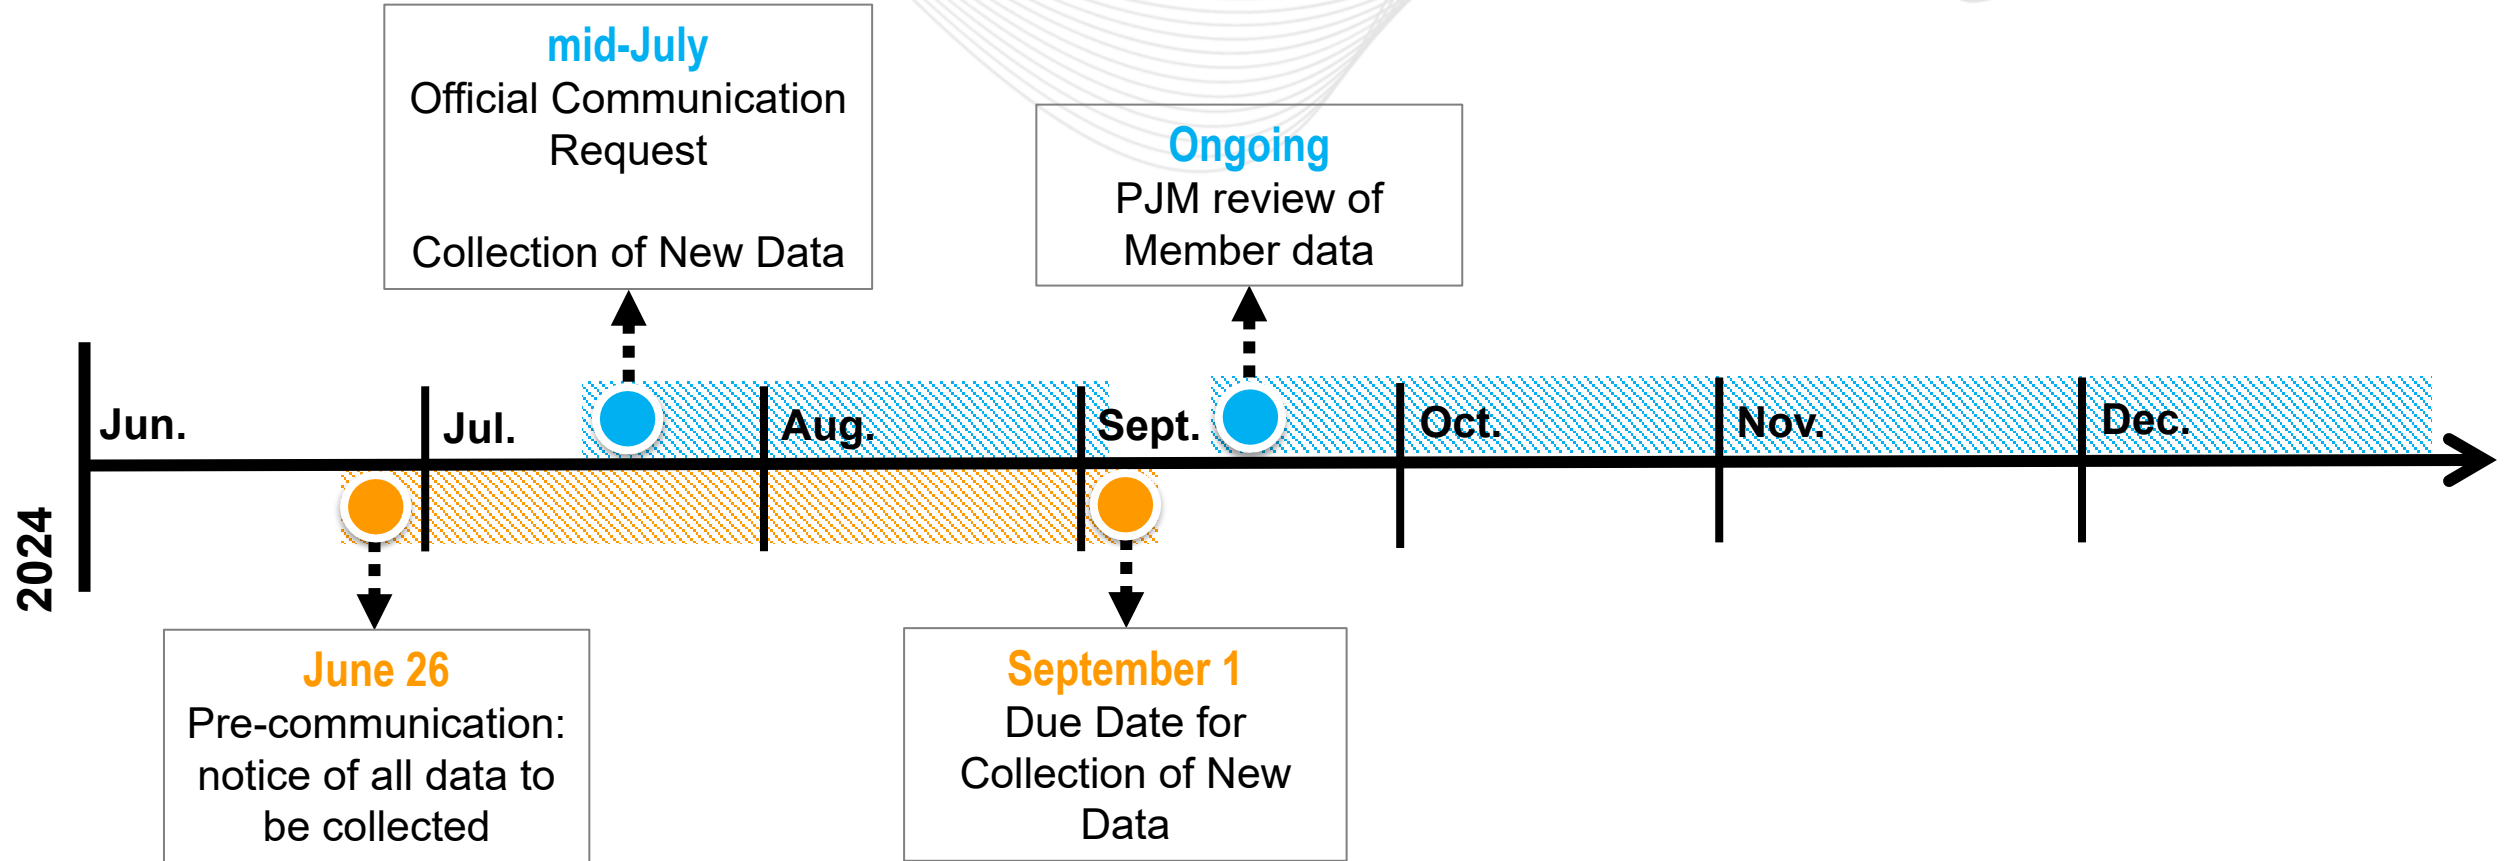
mid-July
Official Communication Request

Collection of New Data

Ongoing
PJM review of Member data

2024

Jun.

Jul.

Aug.

Sept.

Oct.

Nov.

Dec.

June 26
Pre-communication: notice of all data to be collected

September 1
Due Date for Collection of New Data